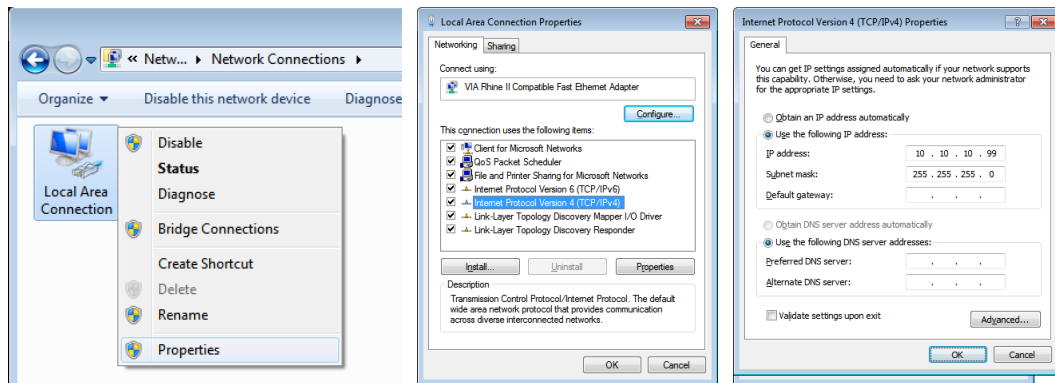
« Netw... ▸ Network Connections ▸

Organize ▾ Disable this network device Diagnose

Local Area Connection

Disable
Status
Diagnose
Bridge Connections
Create Shortcut
Delete
Rename
Properties

Local Area Connection Properties

Networking Sharing

Connect using:
VIA Rhine II Compatible Fast Ethernet Adapter
Configure...

This connection uses the following items:
Client for Microsoft Networks
QoS Packet Scheduler
File and Printer Sharing for Microsoft Networks
Internet Protocol Version 6 (TCP/IPv6)
Internet Protocol Version 4 (TCP/IPv4)
Link-Layer Topology Discovery Mapper I/O Driver
Link-Layer Topology Discovery Responder

Install... Uninstall Properties

Description
Transmission Control Protocol/Internet Protocol. The default wide area network protocol that provides communication across diverse interconnected networks.

OK Cancel

Internet Protocol Version 4 (TCP/IPv4) Properties

General

You can get IP settings assigned automatically if your network supports this capability. Otherwise, you need to ask your network administrator for the appropriate IP settings.

Obtain an IP address automatically
Use the following IP address:
IP address: 10 . 10 . 10 . 99
Subnet mask: 255 . 255 . 255 . 0
Default gateway: . . .

Obtain DNS server address automatically
Use the following DNS server addresses:
Preferred DNS server: . . .
Alternate DNS server: . . .

Validate settings upon exit
Advanced...

OK Cancel